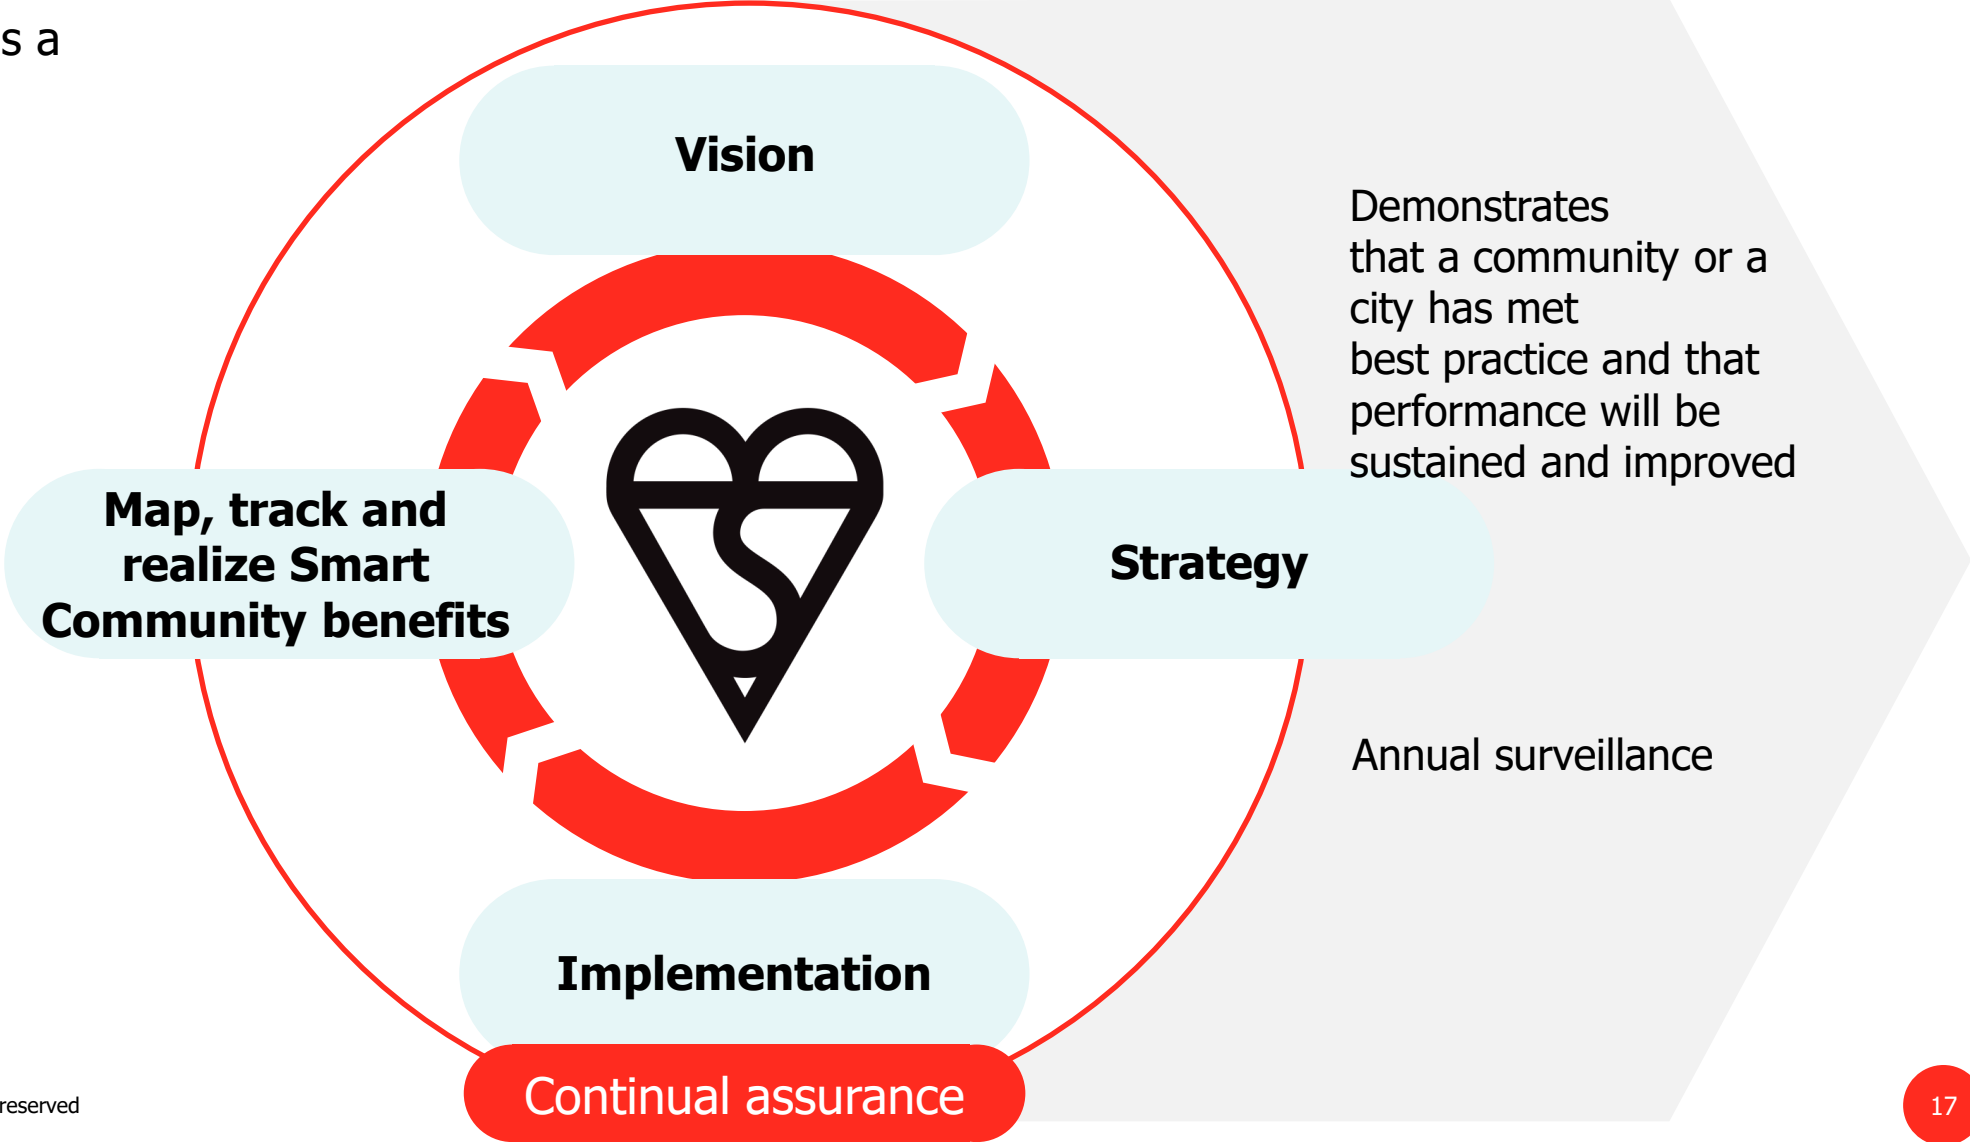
s a

Vision

Map, track and realize Smart Community benefits

Strategy

Implementation

Continual assurance

Demonstrates that a community or a city has met best practice and that performance will be sustained and improved

Annual surveillance

reserved

17